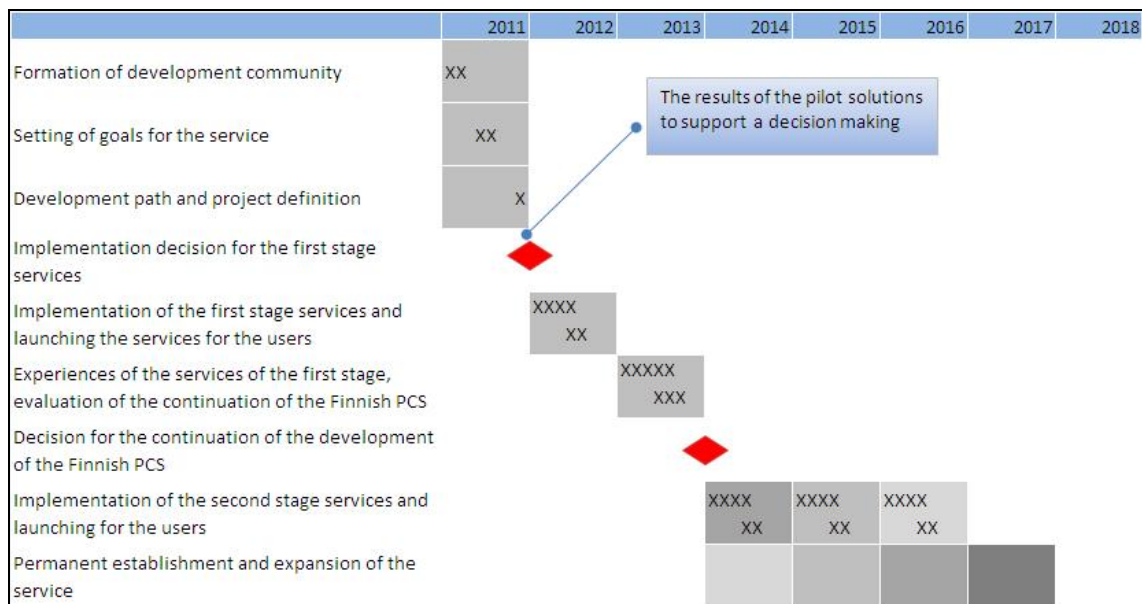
| | 2011 | 2012 | 2013 | 2014 | 2015 | 2016 | 2017 | 2018 |
|---|---|---|---|---|---|---|---|---|
| Formation of development community | XX | | | | | | | |
| Setting of goals for the service | XX | | | | | | | |
| Development path and project definition | X | | | | | | | |
| Implementation decision for the first stage services | | | | | | | | |
| Implementation of the first stage services and launching the services for the users | | XXXX XX | | | | | | |
| Experiences of the services of the first stage, evaluation of the continuation of the Finnish PCS | | | XXXXX XXX | | | | | |
| Decision for the continuation of the development of the Finnish PCS | | | | | | | | |
| Implementation of the second stage services and launching for the users | | | | XXXX XX | XXXX XX | XXXX XX | | |
| Permanent establishment and expansion of the service | | | | | | | | |

The results of the pilot solutions to support a decision making